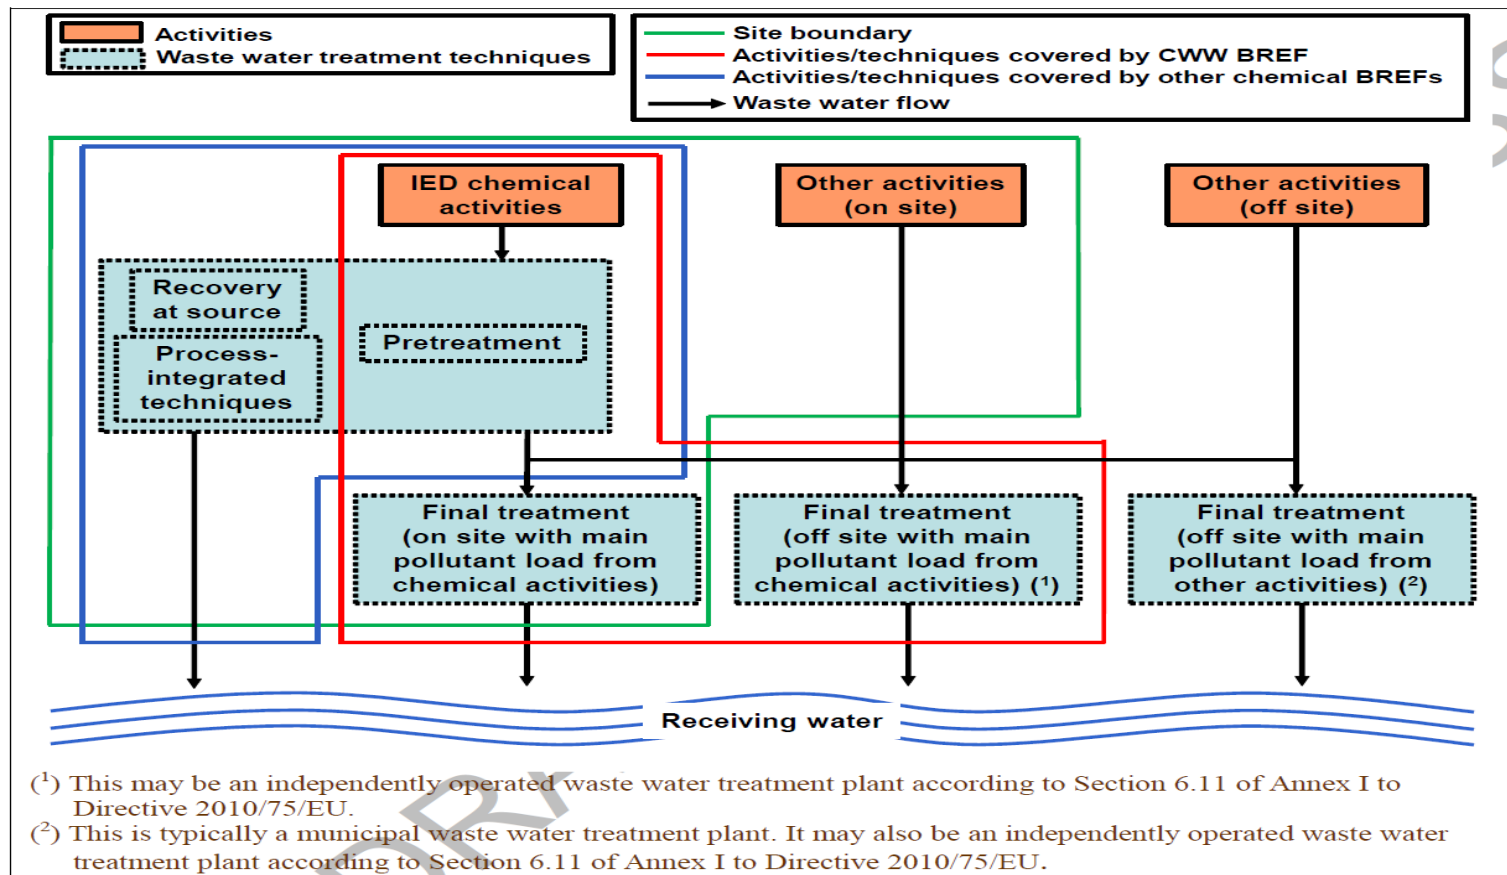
Activities
Waste water treatment techniques

Site boundary
Activities/techniques covered by CWW BREF
Activities/techniques covered by other chemical BREFs
Waste water flow

IED chemical activities

Other activities (on site)

Other activities (off site)

Recovery at source

Process-integrated techniques

Pretreatment

Final treatment (on site with main pollutant load from chemical activities)

Final treatment (off site with main pollutant load from chemical activities) ($^1$)

Final treatment (off site with main pollutant load from other activities) ($^2$)

Receiving water

($^1$) This may be an independently operated waste water treatment plant according to Section 6.11 of Annex I to Directive 2010/75/EU.
($^2$) This is typically a municipal waste water treatment plant. It may also be an independently operated waste water treatment plant according to Section 6.11 of Annex I to Directive 2010/75/EU.